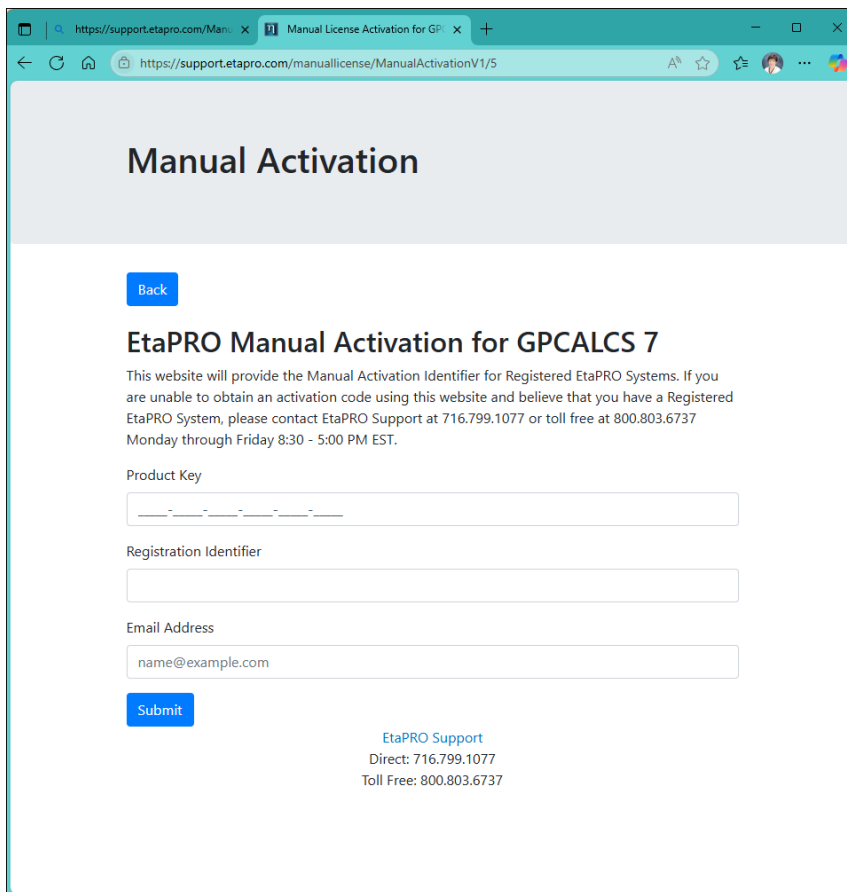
https://support.etapro.com/Manu ×
Manual License Activation for GP ×
+
https://support.etapro.com/manuallicense/ManualActivationV1/5

Manual Activation

Back

EtaPRO Manual Activation for GPCALCS 7

This website will provide the Manual Activation Identifier for Registered EtaPRO Systems. If you are unable to obtain an activation code using this website and believe that you have a Registered EtaPRO System, please contact EtaPRO Support at 716.799.1077 or toll free at 800.803.6737 Monday through Friday 8:30 - 5:00 PM EST.

Product Key

____-____-____-____-____-____

Registration Identifier

Email Address

name@example.com

Submit

EtaPRO Support
Direct: 716.799.1077
Toll Free: 800.803.6737